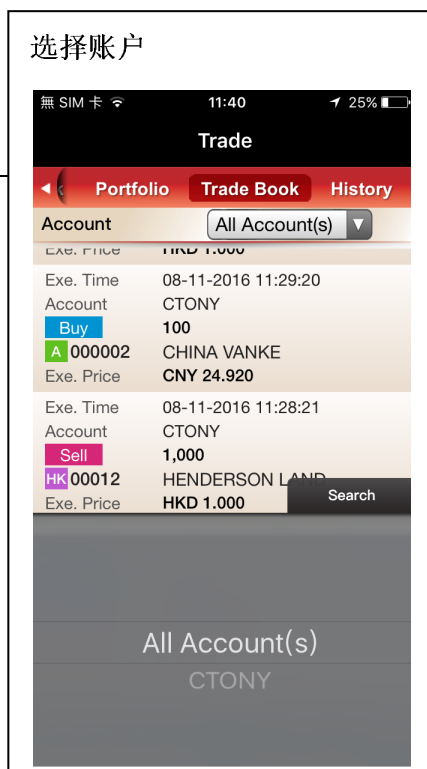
选择账户

無 SIM 卡 11:40 25%

Trade

Portfolio Trade Book History

Account All Account(s)

Exe. Price HKD 1.000

Exe. Time 08-11-2016 11:29:20
Account CTONY
Buy 100
A 000002 CHINA VANKE
Exe. Price CNY 24.920

Exe. Time 08-11-2016 11:28:21
Account CTONY
Sell 1,000
HK 00012 HENDERSON LAND
Exe. Price HKD 1.000

Search

All Account(s)
CTONY